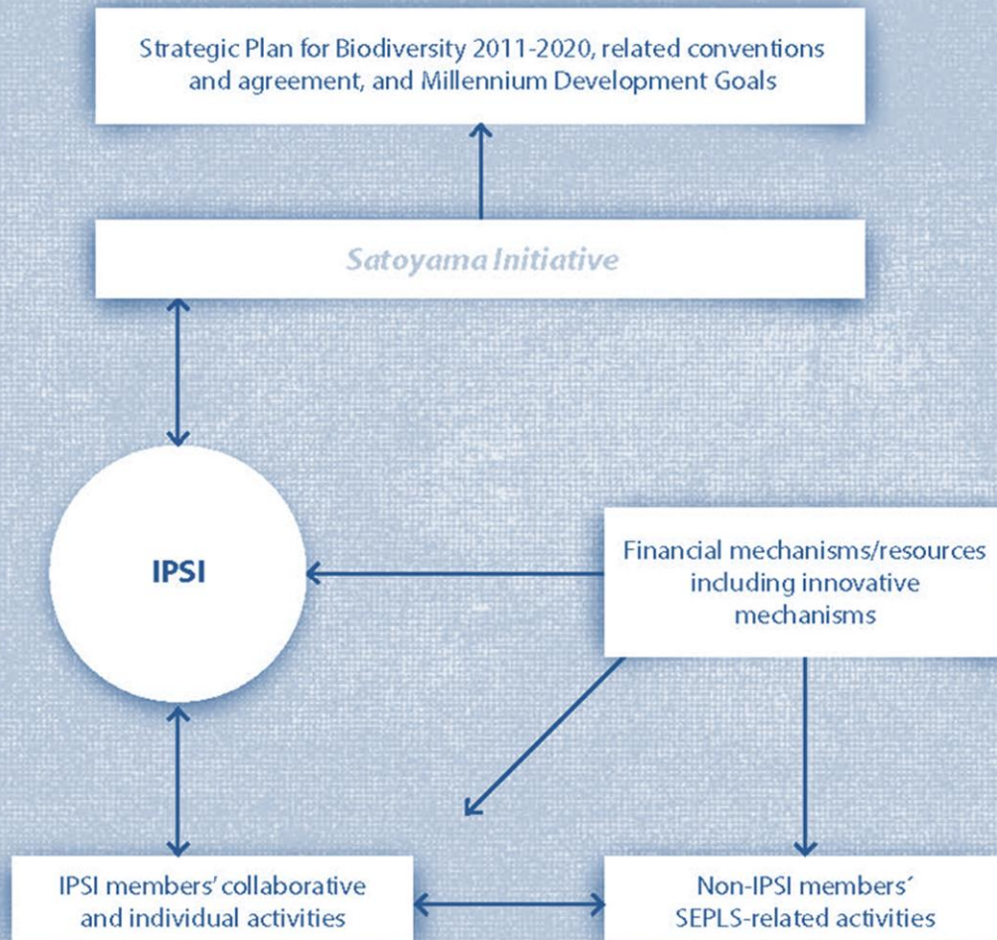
Strategic Plan for Biodiversity 2011-2020, related conventions and agreement, and Millennium Development Goals

Satoyama Initiative

IPSI

Financial mechanisms/resources including innovative mechanisms

IPSI members' collaborative and individual activities

Non-IPSI members´ SEPLS-related activities